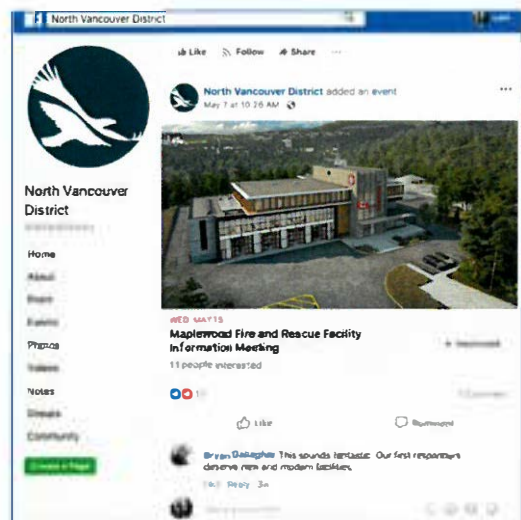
North Vancouver District

Like Follow Share ···

North Vancouver District added an event
May 7 at 10:26 AM

North Vancouver District
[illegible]

Home
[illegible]
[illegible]
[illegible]
Photos
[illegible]
Notes
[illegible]
Community
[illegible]

WED MAY 15
Maplewood Fire and Rescue Facility Information Meeting
11 people interested
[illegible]

Like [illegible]

Bryan Gallagher This sounds fantastic. Our first responders deserve new and modern facilities.
Like Reply 3w